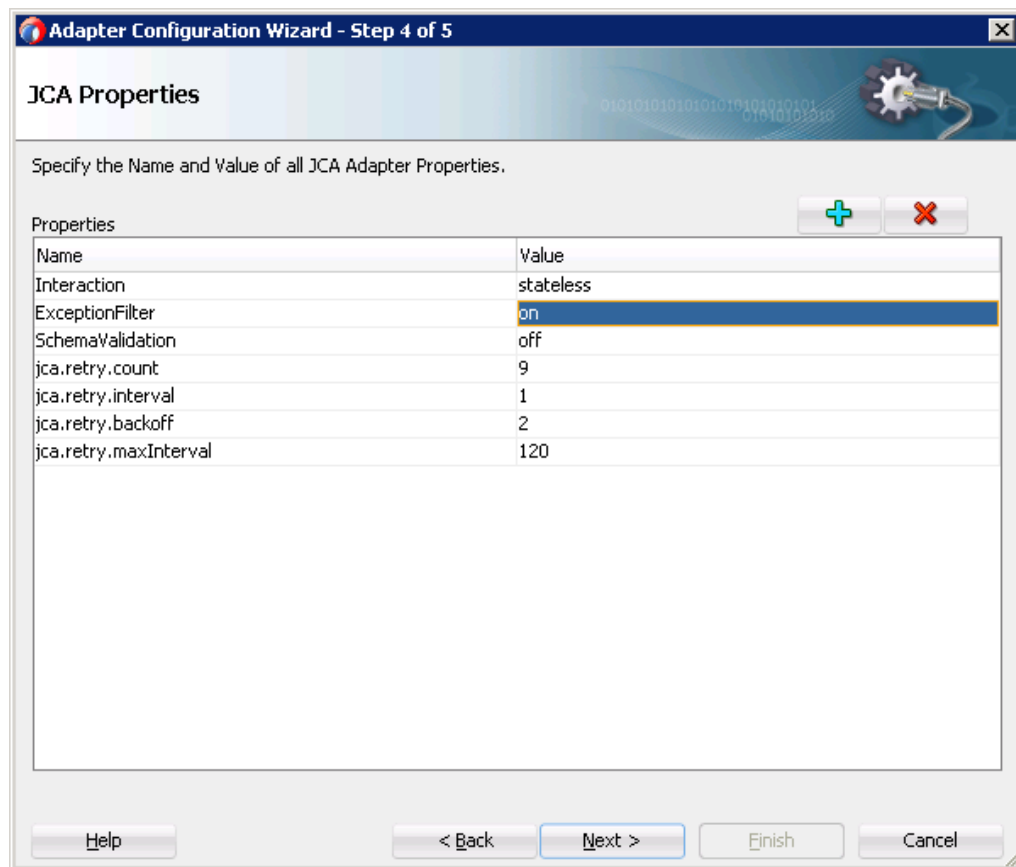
Adapter Configuration Wizard - Step 4 of 5

JCA Properties

0101010101010101010101010101 0101010101010

Specify the Name and Value of all JCA Adapter Properties.

Properties

| Name | Value |
|---|---|
| Interaction | stateless |
| ExceptionFilter | on |
| SchemaValidation | off |
| jca.retry.count | 9 |
| jca.retry.interval | 1 |
| jca.retry.backoff | 2 |
| jca.retry.maxInterval | 120 |

Help

< Back

Next >

Finish

Cancel